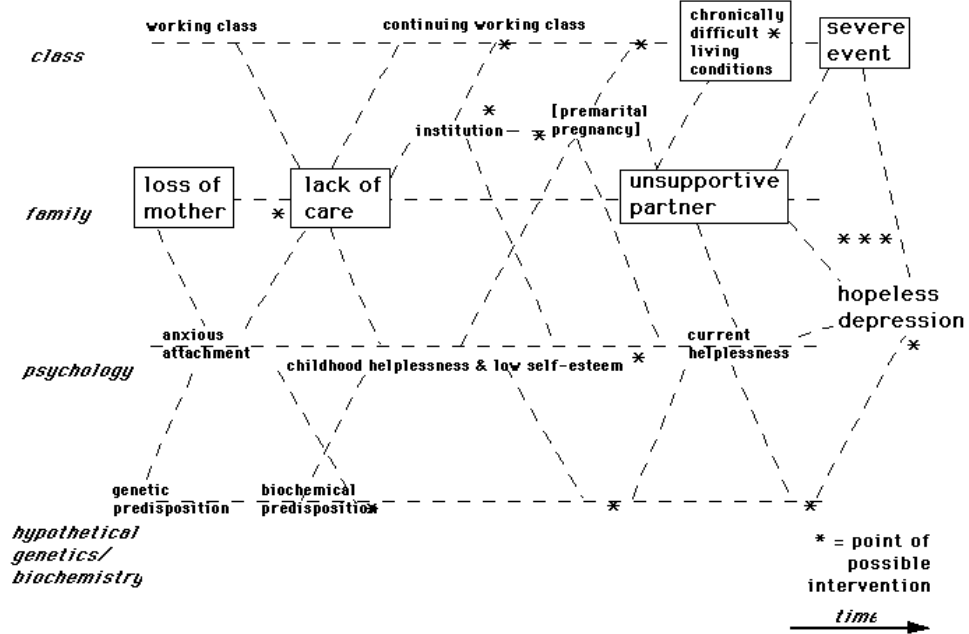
class

working class

continuing working class

*

*

chronically difficult * living conditions

severe event

*

institution — *

[premarital pregnancy]

family

loss of mother

*

lack of care

unsupportive partner

* * *

hopeless depression

*

anxious attachment

psychology

childhood helplessness & low self-esteem *

current helplessness

genetic predisposition

biochemical predisposition *

*

*

hypothetical genetics/ biochemistry

* = point of possible intervention

time